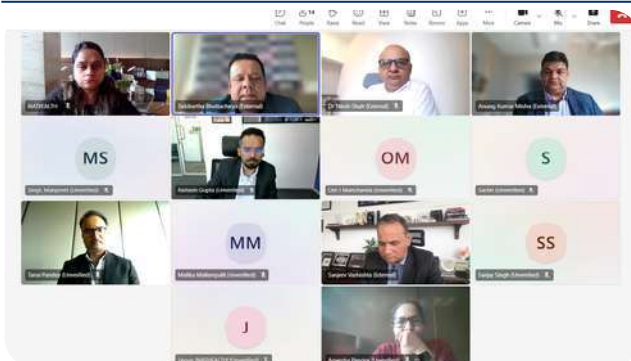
Chat People Raise React View Notes Rooms Apps More Camera Mic Share

NATHEALTH

Siddhartha Bhattacharya (External)

Dr Nitesh Shah (External)

Anurag Kumar Mishra (External)

MS

Singh, Manpreet (Unverified)

Aashwin Gupta (Unverified)

OM

Om Manchanda (Unverified)

S

Sachin (Unverified)

Varun Pandey (Unverified)

MM

Mallika Mukherjee (Unverified)

Sanjeev Vashishta (External)

SS

Sanjay Singh (Unverified)

J

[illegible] NATHEALTH (Unverified)

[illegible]